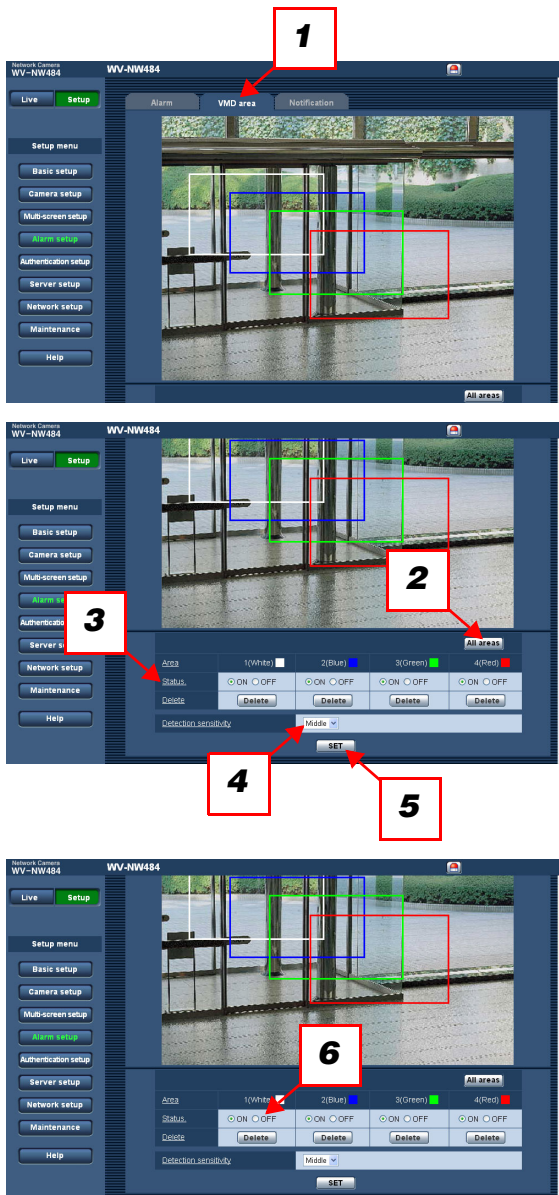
1

Network Camera
WV-NW484

WV-NW484

Live Setup

Alarm VMD area Notification

Setup menu
Basic setup
Camera setup
Multi-screen setup
Alarm setup
Authentication setup
Server setup
Network setup
Maintenance
Help

All areas

Network Camera
WV-NW484

WV-NW484

Live Setup

Setup menu
Basic setup
Camera setup
Multi-screen setup
Alarm se
Authenticatio
Server se
Network setup
Maintenance
Help

2

3

All areas

| Area | 1(White) | 2(Blue) | 3(Green) | 4(Red) |
|---|---|---|---|---|
| Status. | ON OFF | ON OFF | ON OFF | ON OFF |
| Delete | Delete | Delete | Delete | Delete |

Detection sensitivity Middle

SET

4

5

Network Camera
WV-NW484

WV-NW484

Live Setup

Setup menu
Basic setup
Camera setup
Multi-screen setup
Alarm setup
Authentication setup
Server setup
Network setup
Maintenance
Help

6

All areas

| Area | 1(White | 2(Blue) | 3(Green) | 4(Red) |
|---|---|---|---|---|
| Status. | ON OFF | ON OFF | ON OFF | ON OFF |
| Delete | Delete | Delete | Delete | Delete |

Detection sensitivity Middle

SET